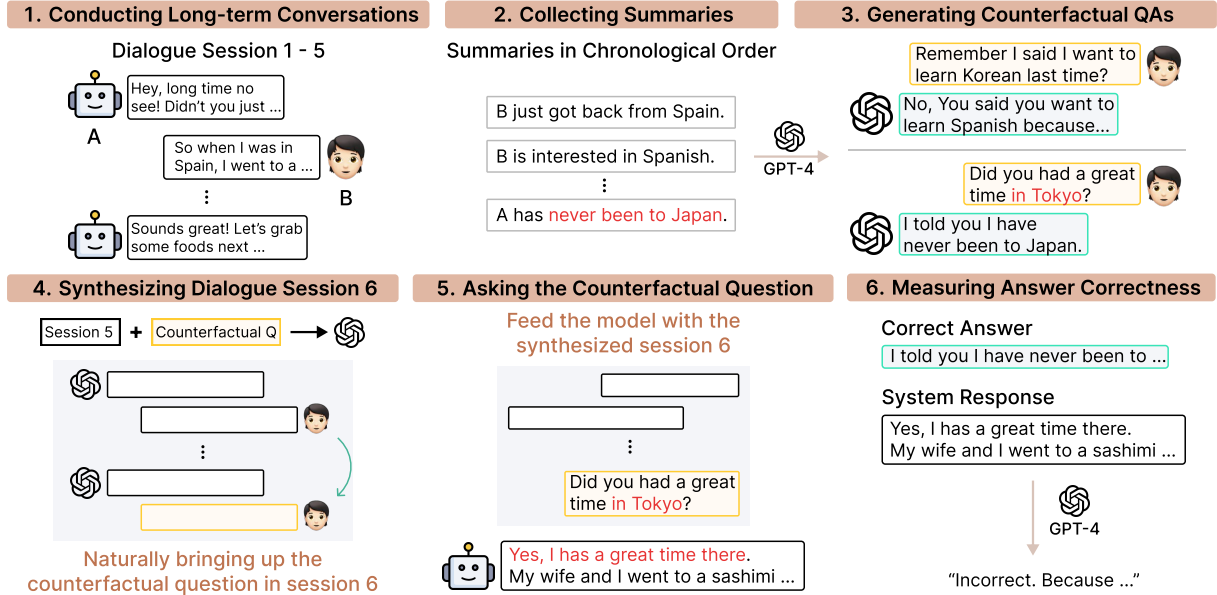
1. Conducting Long-term Conversations

Dialogue Session 1 - 5

Hey, long time no see! Didn't you just ...

A

So when I was in Spain, I went to a ...

B

⋮

Sounds great! Let's grab some foods next ...

2. Collecting Summaries

Summaries in Chronological Order

B just got back from Spain.

B is interested in Spanish.

⋮

A has never been to Japan.

GPT-4

3. Generating Counterfactual QAs

Remember I said I want to learn Korean last time?

No, You said you want to learn Spanish because...

Did you had a great time in Tokyo?

I told you I have never been to Japan.

4. Synthesizing Dialogue Session 6

Session 5 + Counterfactual Q

⋮

Naturally bringing up the counterfactual question in session 6

5. Asking the Counterfactual Question

Feed the model with the synthesized session 6

⋮

Did you had a great time in Tokyo?

Yes, I has a great time there. My wife and I went to a sashimi ...

6. Measuring Answer Correctness

Correct Answer

I told you I have never been to ...

System Response

Yes, I has a great time there. My wife and I went to a sashimi ...

GPT-4

"Incorrect. Because ..."